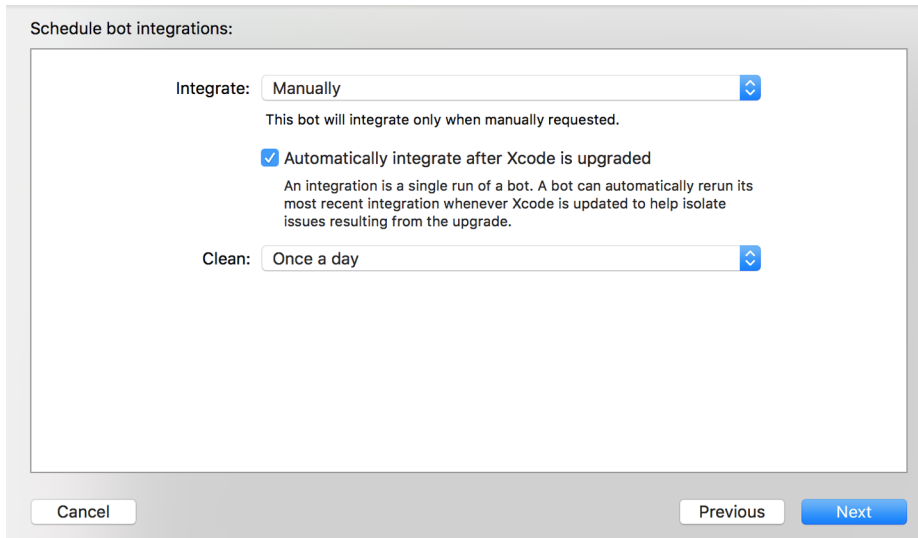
Schedule bot integrations:

Integrate: Manually

This bot will integrate only when manually requested.

Automatically integrate after Xcode is upgraded

An integration is a single run of a bot. A bot can automatically rerun its most recent integration whenever Xcode is updated to help isolate issues resulting from the upgrade.

Clean: Once a day

Cancel

Previous

Next